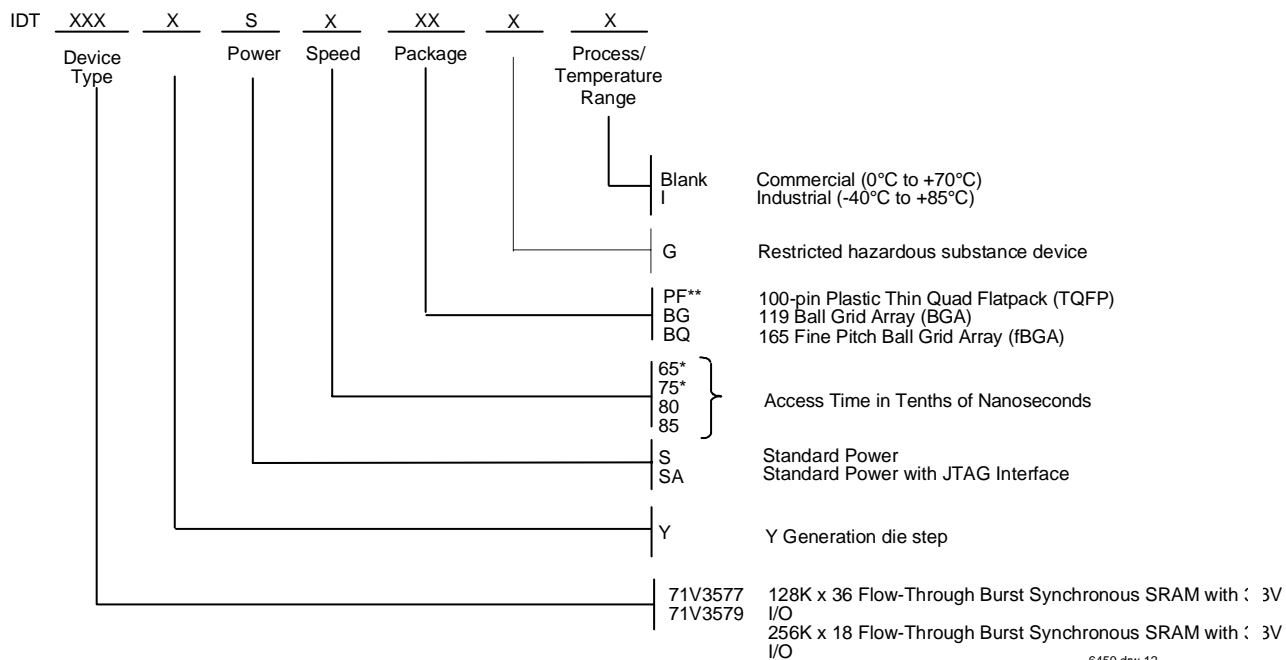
IDT XXX X S X XX X X

Device Type

Power

Speed

Package

Process/ Temperature Range

Blank Commercial (0°C to +70°C)
I Industrial (-40°C to +85°C)

G Restricted hazardous substance device

PF** 100-pin Plastic Thin Quad Flatpack (TQFP)
BG 119 Ball Grid Array (BGA)
BQ 165 Fine Pitch Ball Grid Array (fBGA)

65*
75*
80
85
Access Time in Tenths of Nanoseconds

S Standard Power
SA Standard Power with JTAG Interface

Y Y Generation die step

71V3577 128K x 36 Flow-Through Burst Synchronous SRAM with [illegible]3V I/O
71V3579 256K x 18 Flow-Through Burst Synchronous SRAM with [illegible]3V I/O

6450 drw 12